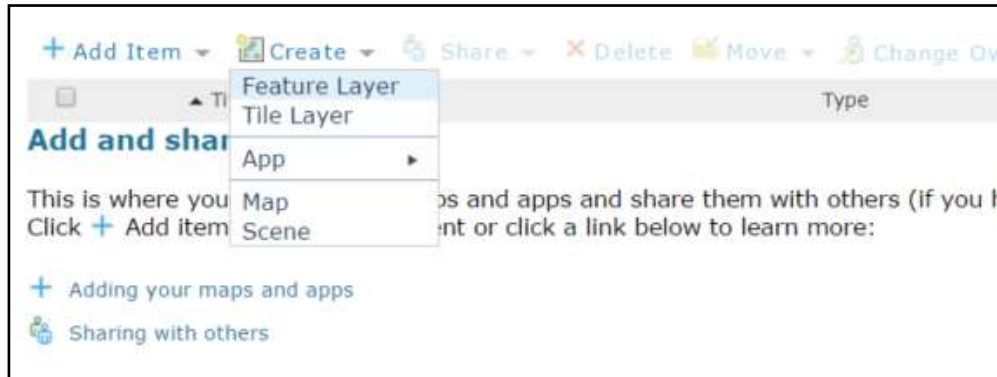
+ Add Item ▾ Create ▾ Share ▾ ✕ Delete Move ▾ Change Ov

▲ Ti

Type

Feature Layer
Tile Layer
App ▸
Map
Scene

Add and shar

This is where you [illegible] ps and apps and share them with others (if you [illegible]
Click + Add item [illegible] nt or click a link below to learn more:

+ Adding your maps and apps

Sharing with others